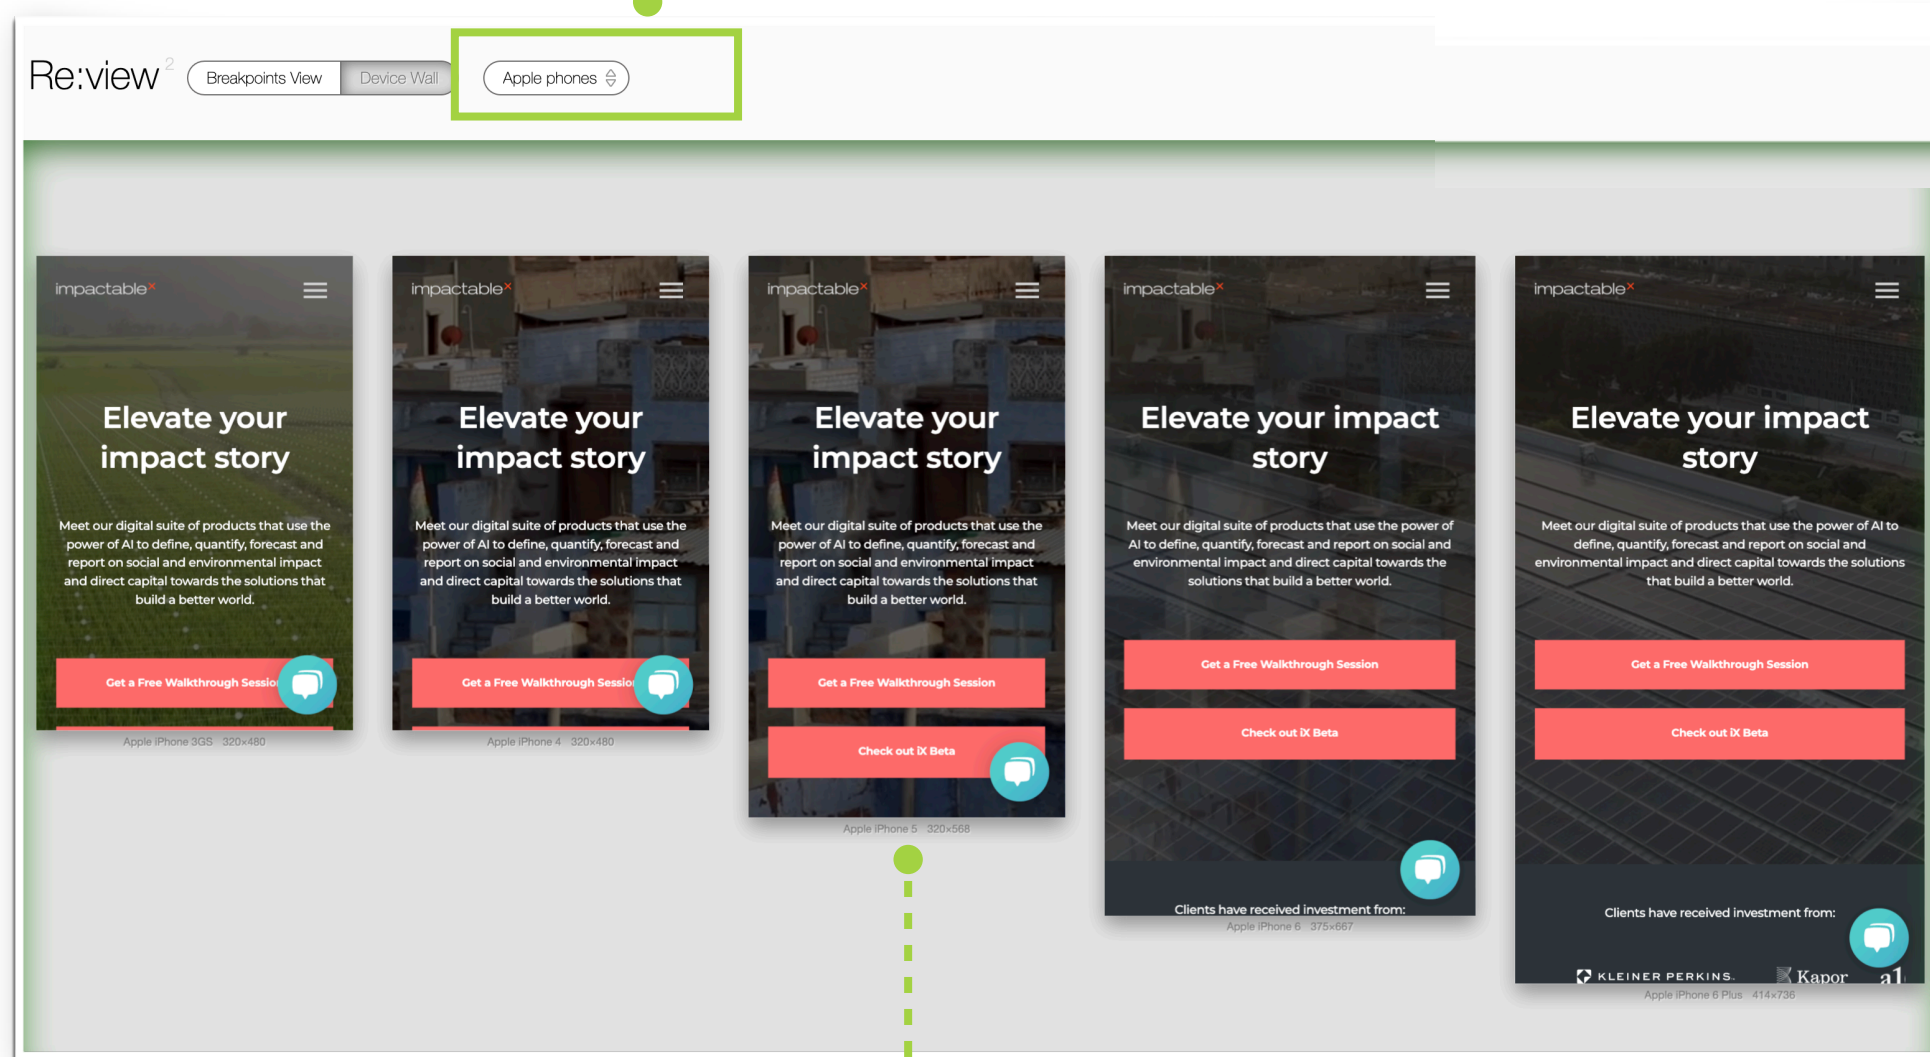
Re:view 2 Breakpoints View Device Wall Apple phones

impactable×

Elevate your impact story

Meet our digital suite of products that use the power of AI to define, quantify, forecast and report on social and environmental impact and direct capital towards the solutions that build a better world.

Get a Free Walkthrough Sessio

Apple iPhone 3GS 320×480

impactable×

Elevate your impact story

Meet our digital suite of products that use the power of AI to define, quantify, forecast and report on social and environmental impact and direct capital towards the solutions that build a better world.

Get a Free Walkthrough Sessio

Apple iPhone 4 320×480

impactable×

Elevate your impact story

Meet our digital suite of products that use the power of AI to define, quantify, forecast and report on social and environmental impact and direct capital towards the solutions that build a better world.

Get a Free Walkthrough Session

Check out iX Beta

Apple iPhone 5 320×568

impactable×

Elevate your impact story

Meet our digital suite of products that use the power of AI to define, quantify, forecast and report on social and environmental impact and direct capital towards the solutions that build a better world.

Get a Free Walkthrough Session

Check out iX Beta

Clients have received investment from:

Apple iPhone 6 375×667

impactable×

Elevate your impact story

Meet our digital suite of products that use the power of AI to define, quantify, forecast and report on social and environmental impact and direct capital towards the solutions that build a better world.

Get a Free Walkthrough Session

Check out iX Beta

Clients have received investment from:

KLEINER PERKINS. Kapor a1

Apple iPhone 6 Plus 414×736